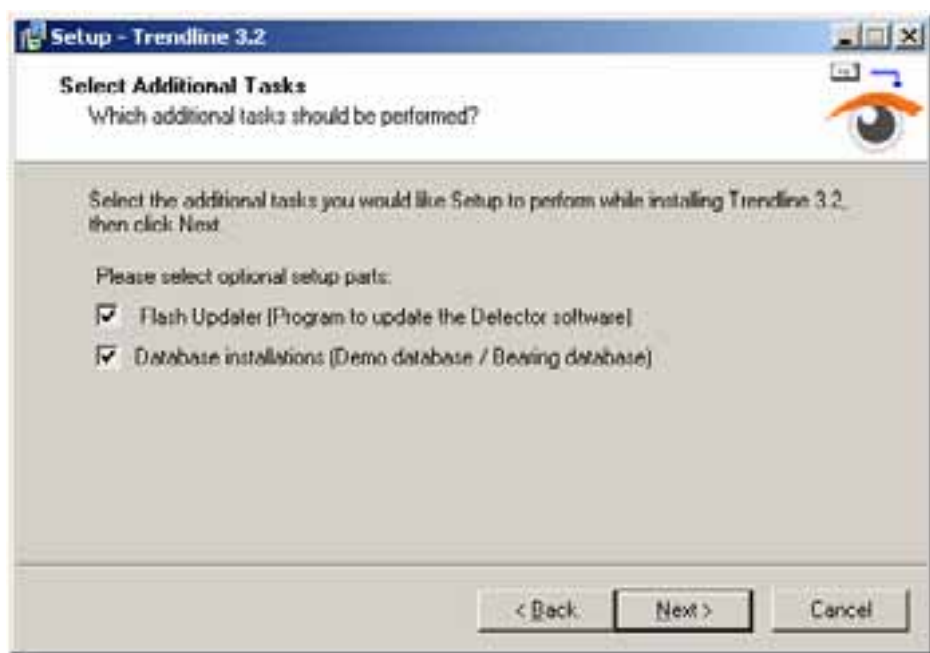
Setup - Trendline 3.2

Select Additional Tasks
Which additional tasks should be performed?

Select the additional tasks you would like Setup to perform while installing Trendline 3.2, then click Next.

Please select optional setup parts:

Flash Updater (Program to update the Detector software)

Database installations (Demo database / Bearing database)

< Back
Next >
Cancel